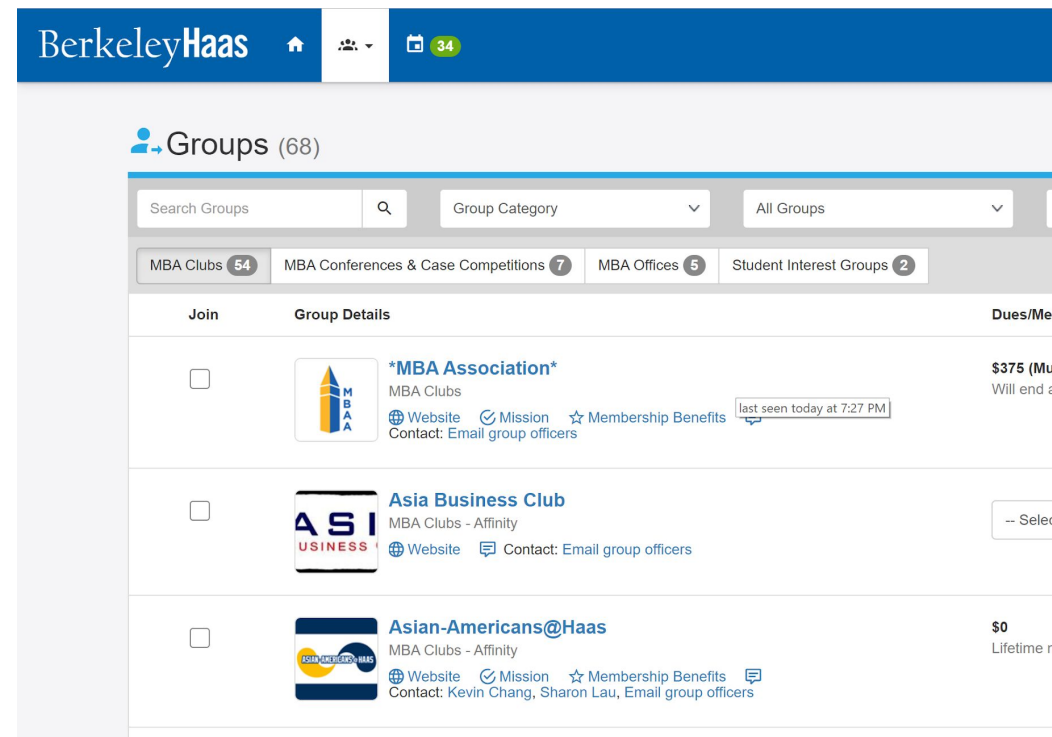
BerkeleyHaas 34

Groups (68)

Search Groups | Group Category | All Groups

MBA Clubs 54 | MBA Conferences & Case Competitions 7 | MBA Offices 5 | Student Interest Groups 2

| Join | Group Details | Dues/Me |
|---|---|---|
| | MBAA *MBA Association* MBA Clubs Website Mission Membership Benefits last seen today at 7:27 PM Contact: Email group officers | $375 (Mu Will end a |
| | ASI USINESS Asia Business Club MBA Clubs - Affinity Website Contact: Email group officers | -- Selec |
| | ASIAN AMERICANS@HAAS Asian-Americans@Haas MBA Clubs - Affinity Website Mission Membership Benefits Contact: Kevin Chang, Sharon Lau, Email group officers | $0 Lifetime r |